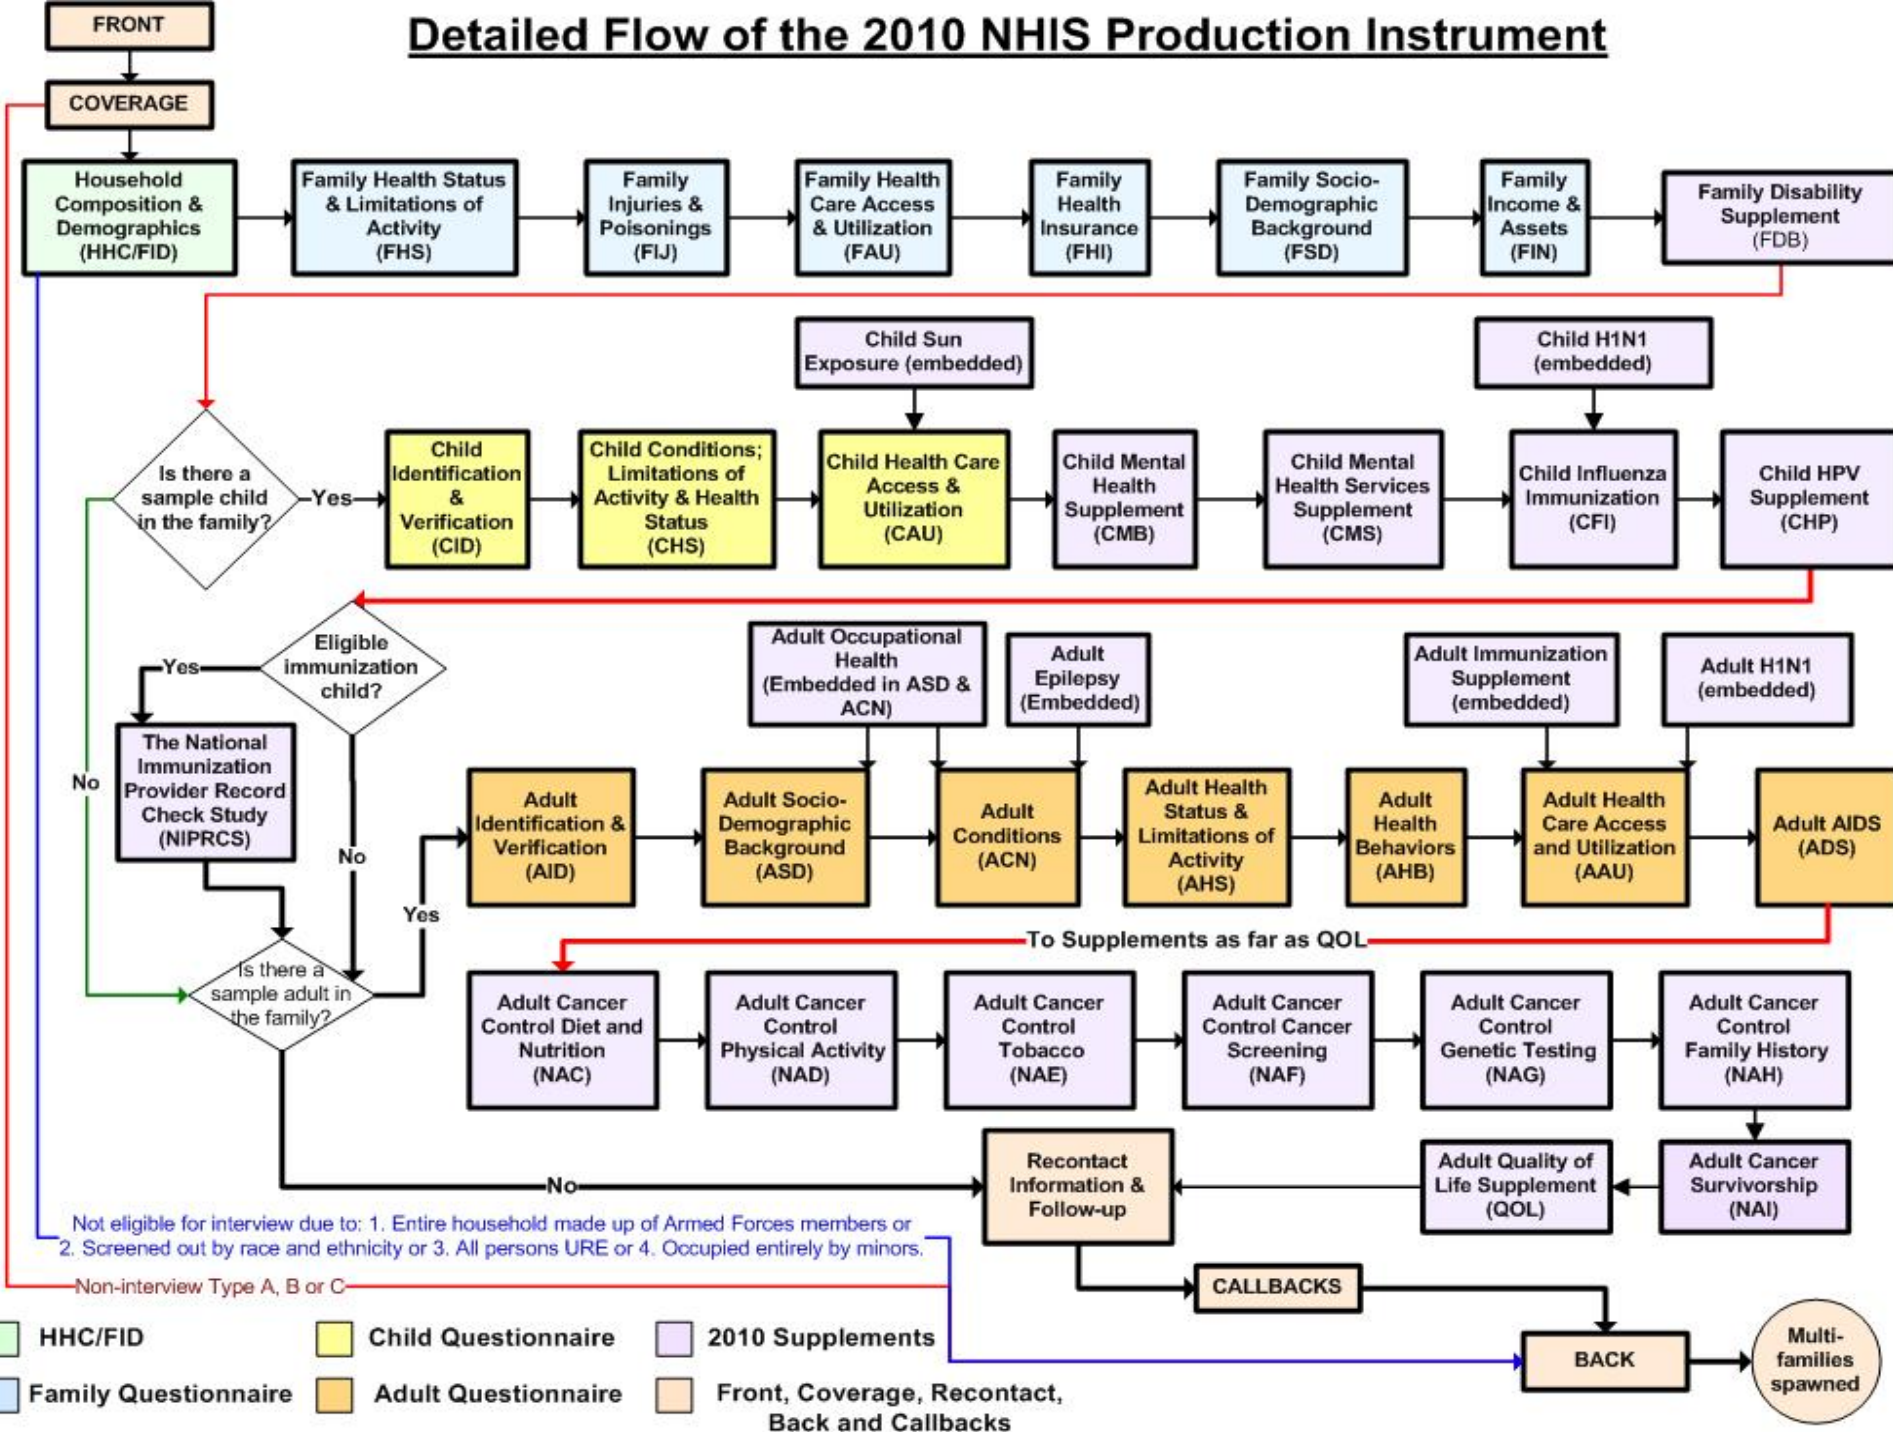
FRONT

COVERAGE

Detailed Flow of the 2010 NHIS Production Instrument

Household Composition & Demographics (HHC/FID)

Family Health Status & Limitations of Activity (FHS)

Family Injuries & Poisonings (FIJ)

Family Health Care Access & Utilization (FAU)

Family Health Insurance (FHI)

Family Socio-Demographic Background (FSD)

Family Income & Assets (FIN)

Family Disability Supplement (FDB)

Child Sun Exposure (embedded)

Child H1N1 (embedded)

Is there a sample child in the family?

Yes

Child Identification & Verification (CID)

Child Conditions; Limitations of Activity & Health Status (CHS)

Child Health Care Access & Utilization (CAU)

Child Mental Health Supplement (CMB)

Child Mental Health Services Supplement (CMS)

Child Influenza Immunization (CFI)

Child HPV Supplement (CHP)

Eligible immunization child?

Yes

Adult Occupational Health (Embedded in ASD & ACN)

Adult Epilepsy (Embedded)

Adult Immunization Supplement (embedded)

Adult H1N1 (embedded)

The National Immunization Provider Record Check Study (NIPRCS)

No

No

Yes

Adult Identification & Verification (AID)

Adult Socio-Demographic Background (ASD)

Adult Conditions (ACN)

Adult Health Status & Limitations of Activity (AHS)

Adult Health Behaviors (AHB)

Adult Health Care Access and Utilization (AAU)

Adult AIDS (ADS)

To Supplements as far as QOL

Is there a sample adult in the family?

Adult Cancer Control Diet and Nutrition (NAC)

Adult Cancer Control Physical Activity (NAD)

Adult Cancer Control Tobacco (NAE)

Adult Cancer Control Cancer Screening (NAF)

Adult Cancer Control Genetic Testing (NAG)

Adult Cancer Control Family History (NAH)

No

Recontact Information & Follow-up

Adult Quality of Life Supplement (QOL)

Adult Cancer Survivorship (NAI)

Not eligible for interview due to: 1. Entire household made up of Armed Forces members or 2. Screened out by race and ethnicity or 3. All persons URE or 4. Occupied entirely by minors.

Non-interview Type A, B or C

CALLBACKS

BACK

Multi-families spawned

HHC/FID

Child Questionnaire

2010 Supplements

Family Questionnaire

Adult Questionnaire

Front, Coverage, Recontact, Back and Callbacks